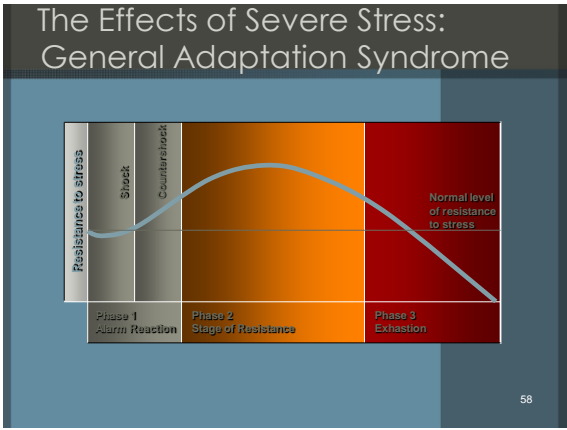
The Effects of Severe Stress: General Adaptation Syndrome

Resistance to stress

Shock

Countershock

Normal level of resistance to stress

Phase 1
Alarm Reaction

Phase 2
Stage of Resistance

Phase 3
Exhastion

58